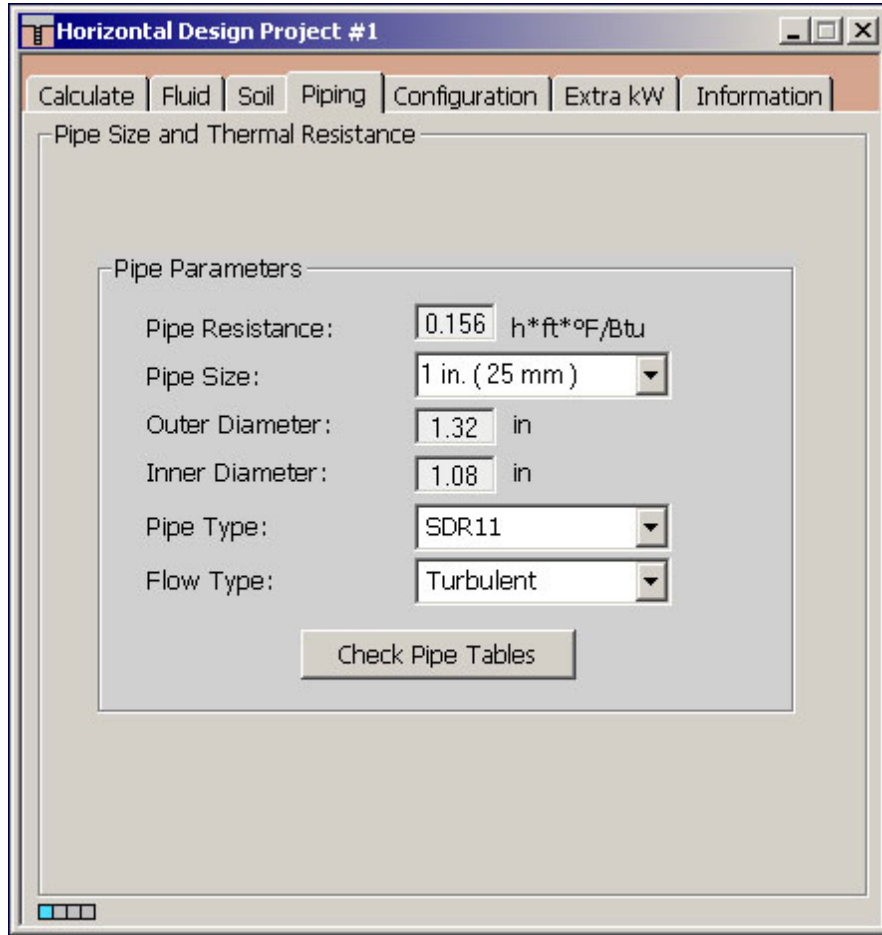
Horizontal Design Project #1

Calculate | Fluid | Soil | Piping | Configuration | Extra kW | Information

Pipe Size and Thermal Resistance

Pipe Parameters

Pipe Resistance: 0.156 h*ft*°F/Btu

Pipe Size: 1 in. ( 25 mm )

Outer Diameter: 1.32 in

Inner Diameter: 1.08 in

Pipe Type: SDR11

Flow Type: Turbulent

Check Pipe Tables